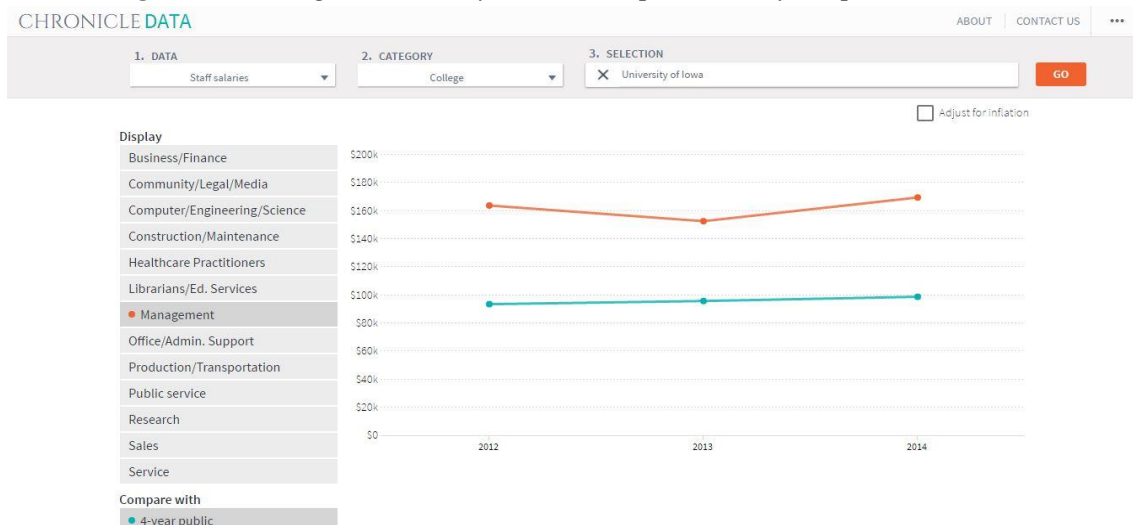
CHRONICLE DATA

ABOUT | CONTACT US | ···

1. DATA
Staff salaries

2. CATEGORY
College

3. SELECTION
× University of Iowa

GO

Adjust for inflation

Display
Business/Finance
Community/Legal/Media
Computer/Engineering/Science
Construction/Maintenance
Healthcare Practitioners
Librarians/Ed. Services
• Management
Office/Admin. Support
Production/Transportation
Public service
Research
Sales
Service

Compare with
• 4-year public

$200k
$180k
$160k
$140k
$120k
$100k
$80k
$60k
$40k
$20k
$0

2012
2013
2014